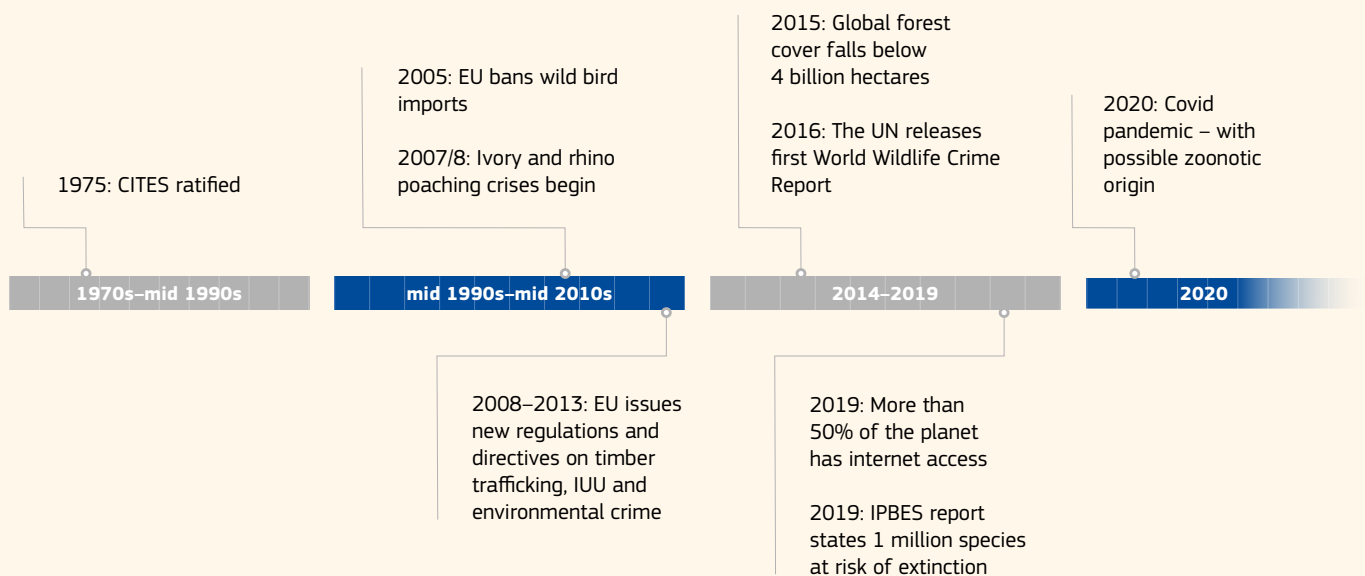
1975: CITES ratified

1970s–mid 1990s

2005: EU bans wild bird imports

2007/8: Ivory and rhino poaching crises begin

mid 1990s–mid 2010s

2008–2013: EU issues new regulations and directives on timber trafficking, IUU and environmental crime

2015: Global forest cover falls below 4 billion hectares

2016: The UN releases first World Wildlife Crime Report

2014–2019

2019: More than 50% of the planet has internet access

2019: IPBES report states 1 million species at risk of extinction

2020: Covid pandemic – with possible zoonotic origin

2020